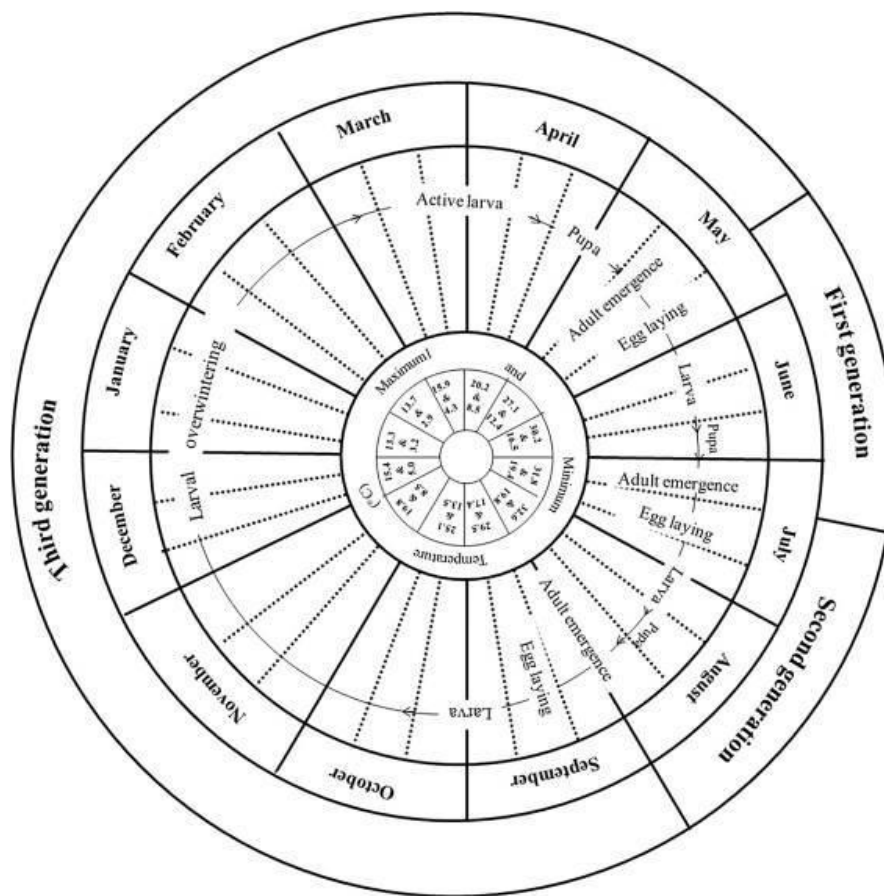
March

April

May

June

July

August

September

October

November

December

January

February

First generation

Second generation

Third generation

Active larva

Pupa

Adult emergence

Egg laying

Larva

Pupa

Adult emergence

Egg laying

Larva

Pupa

Adult emergence

Egg laying

Larva

Larval overwintering

Maximum and Minimum Temperature (°C)

15.9 & 4.3

20.2 & 8.8

27.1 & 14.4

30.2 & 18.3

31.8 & 19.8

31.6 & 22.8

29.5 & 17.4

25.1 & 13.5

19.3 & 8.5

15.4 & 6.0

13.3 & 1.2

13.7 & 2.9